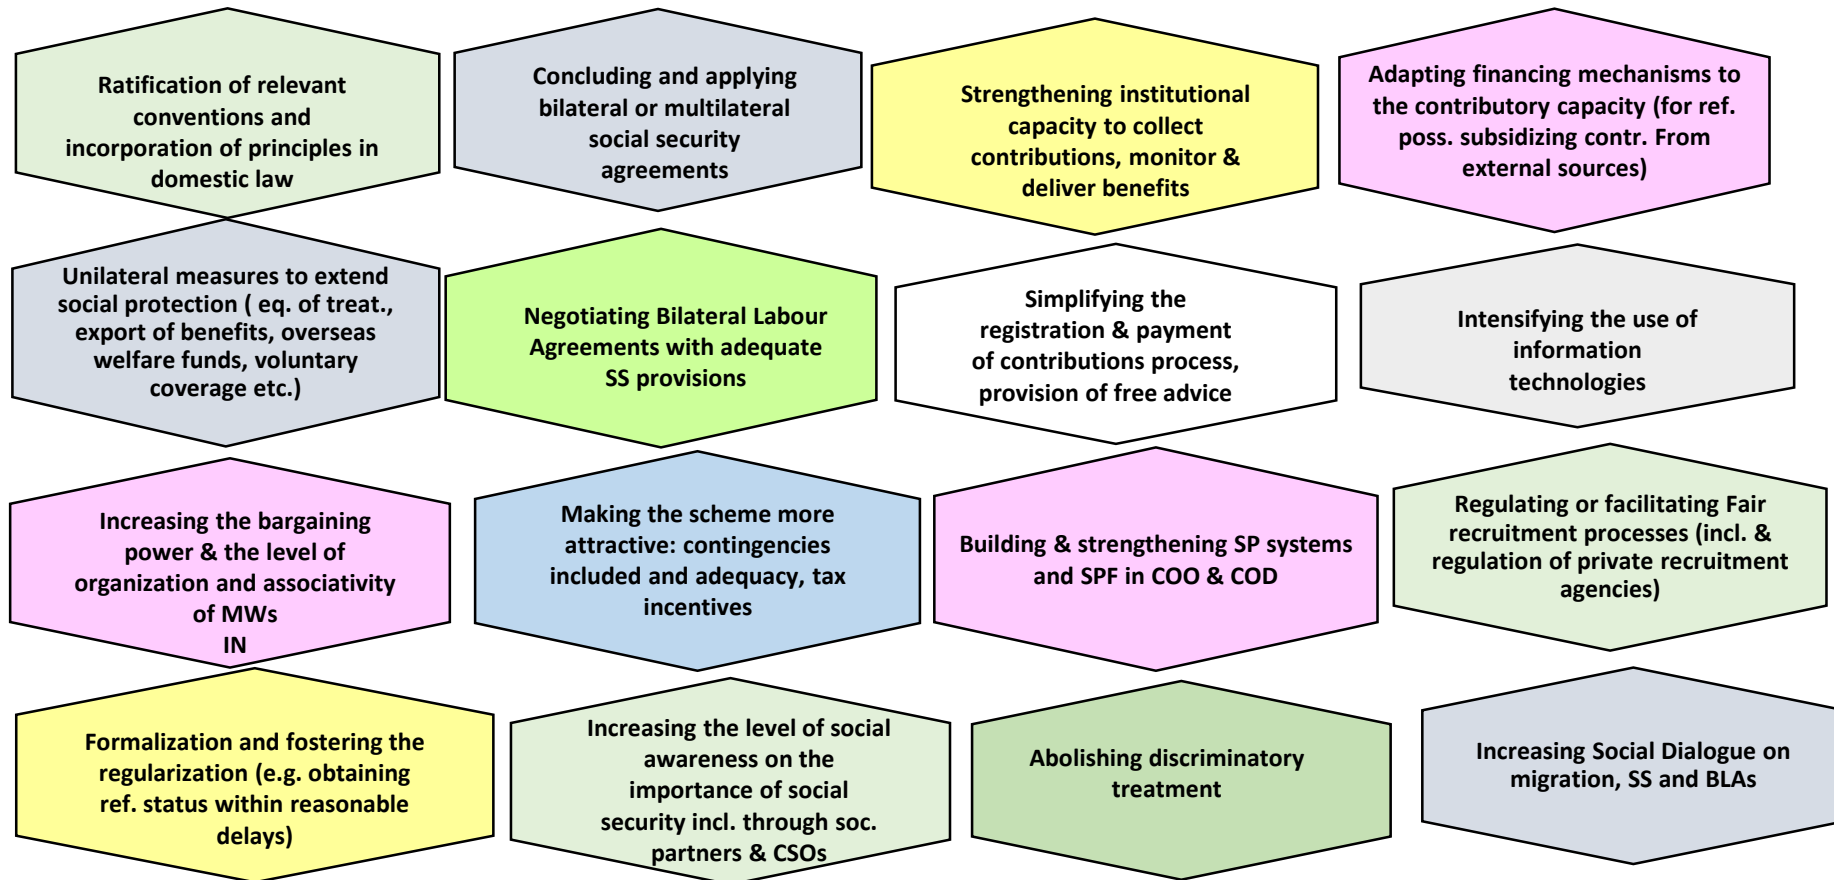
Ratification of relevant conventions and incorporation of principles in domestic law

Concluding and applying bilateral or multilateral social security agreements

Strengthening institutional capacity to collect contributions, monitor & deliver benefits

Adapting financing mechanisms to the contributory capacity (for ref. poss. subsidizing contr. From external sources)

Unilateral measures to extend social protection ( eq. of treat., export of benefits, overseas welfare funds, voluntary coverage etc.)

Negotiating Bilateral Labour Agreements with adequate SS provisions

Simplifying the registration & payment of contributions process, provision of free advice

Intensifying the use of information technologies

Increasing the bargaining power & the level of organization and associativity of MWs IN

Making the scheme more attractive: contingencies included and adequacy, tax incentives

Building & strengthening SP systems and SPF in COO & COD

Regulating or facilitating Fair recruitment processes (incl. & regulation of private recruitment agencies)

Formalization and fostering the regularization (e.g. obtaining ref. status within reasonable delays)

Increasing the level of social awareness on the importance of social security incl. through soc. partners & CSOs

Abolishing discriminatory treatment

Increasing Social Dialogue on migration, SS and BLAs